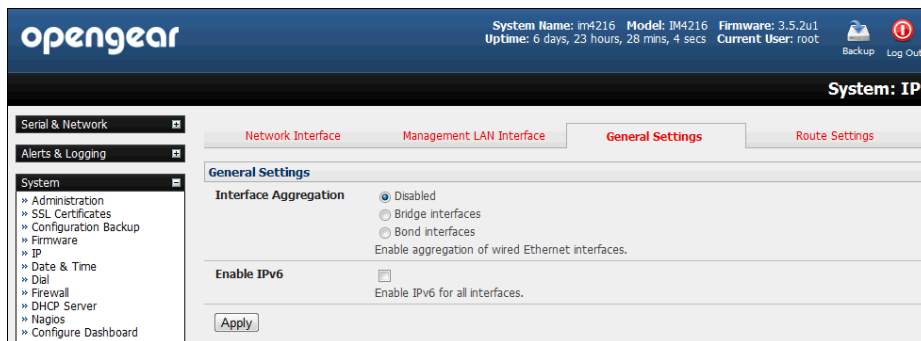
opengear

System Name: im4216 Model: IM4216 Firmware: 3.5.2u1
Uptime: 6 days, 23 hours, 28 mins, 4 secs Current User: root

Backup Log Out

System: IP

Serial & Network

Alerts & Logging

System
» Administration
» SSL Certificates
» Configuration Backup
» Firmware
» IP
» Date & Time
» Dial
» Firewall
» DHCP Server
» Nagios
» Configure Dashboard

Network Interface | Management LAN Interface | General Settings | Route Settings

General Settings

Interface Aggregation
Disabled
Bridge interfaces
Bond interfaces
Enable aggregation of wired Ethernet interfaces.

Enable IPv6
Enable IPv6 for all interfaces.

Apply